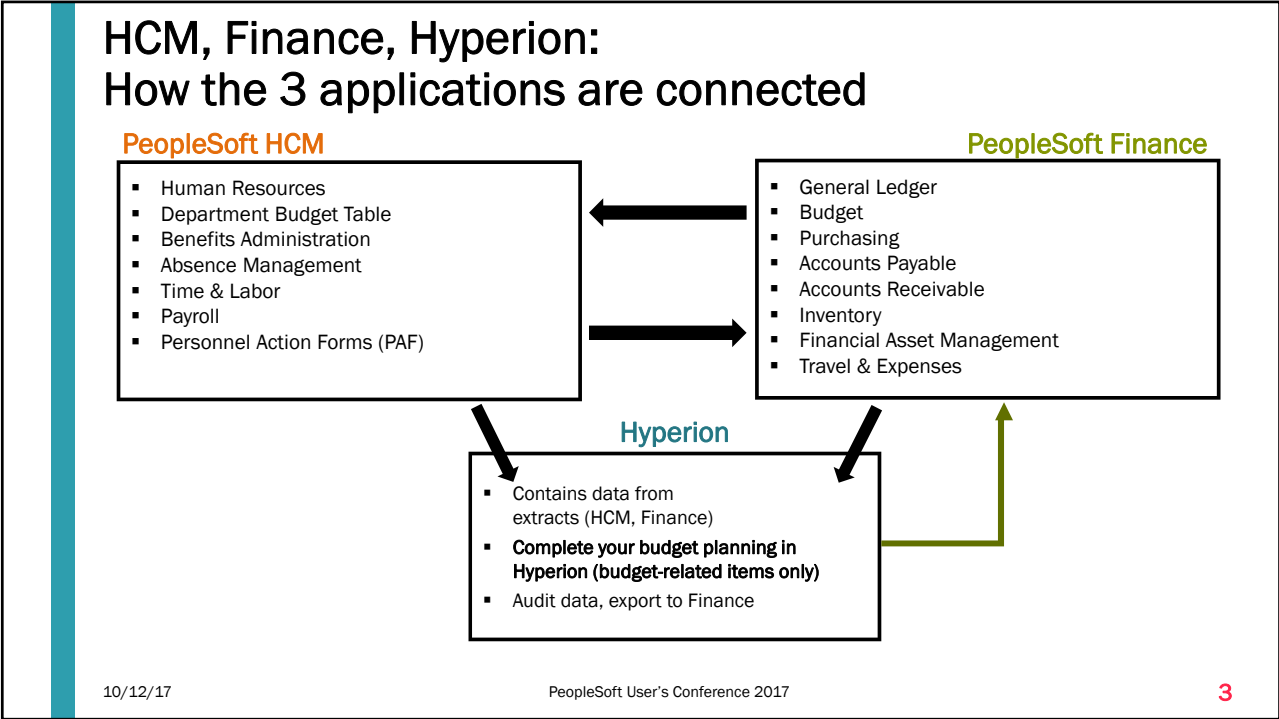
HCM, Finance, Hyperion:
How the 3 applications are connected

PeopleSoft HCM

- Human Resources
- Department Budget Table
- Benefits Administration
- Absence Management
- Time & Labor
- Payroll
- Personnel Action Forms (PAF)

PeopleSoft Finance

- General Ledger
- Budget
- Purchasing
- Accounts Payable
- Accounts Receivable
- Inventory
- Financial Asset Management
- Travel & Expenses

Hyperion

- Contains data from extracts (HCM, Finance)
- Complete your budget planning in Hyperion (budget-related items only)
- Audit data, export to Finance

10/12/17

PeopleSoft User's Conference 2017

3